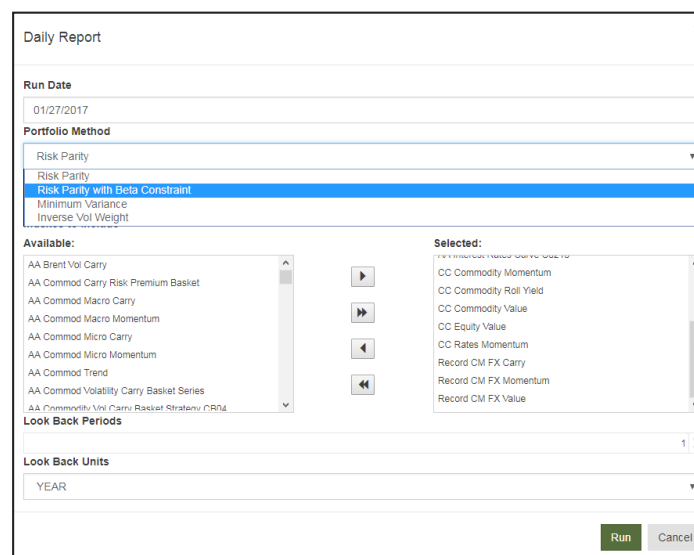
Daily Report

Run Date

01/27/2017

Portfolio Method

Risk Parity

Risk Parity
Risk Parity with Beta Constraint
Minimum Variance
Inverse Vol Weight

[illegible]

Available:

AA Brent Vol Carry
AA Commod Carry Risk Premium Basket
AA Commod Macro Carry
AA Commod Macro Momentum
AA Commod Micro Carry
AA Commod Micro Momentum
AA Commod Trend
AA Commod Volatility Carry Basket Series
AA Commodity Vol Carry Basket Strategy CB04

Selected:

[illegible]
CC Commodity Momentum
CC Commodity Roll Yield
CC Commodity Value
CC Equity Value
CC Rates Momentum
Record CM FX Carry
Record CM FX Momentum
Record CM FX Value

Look Back Periods

1

Look Back Units

YEAR

Run
Cancel